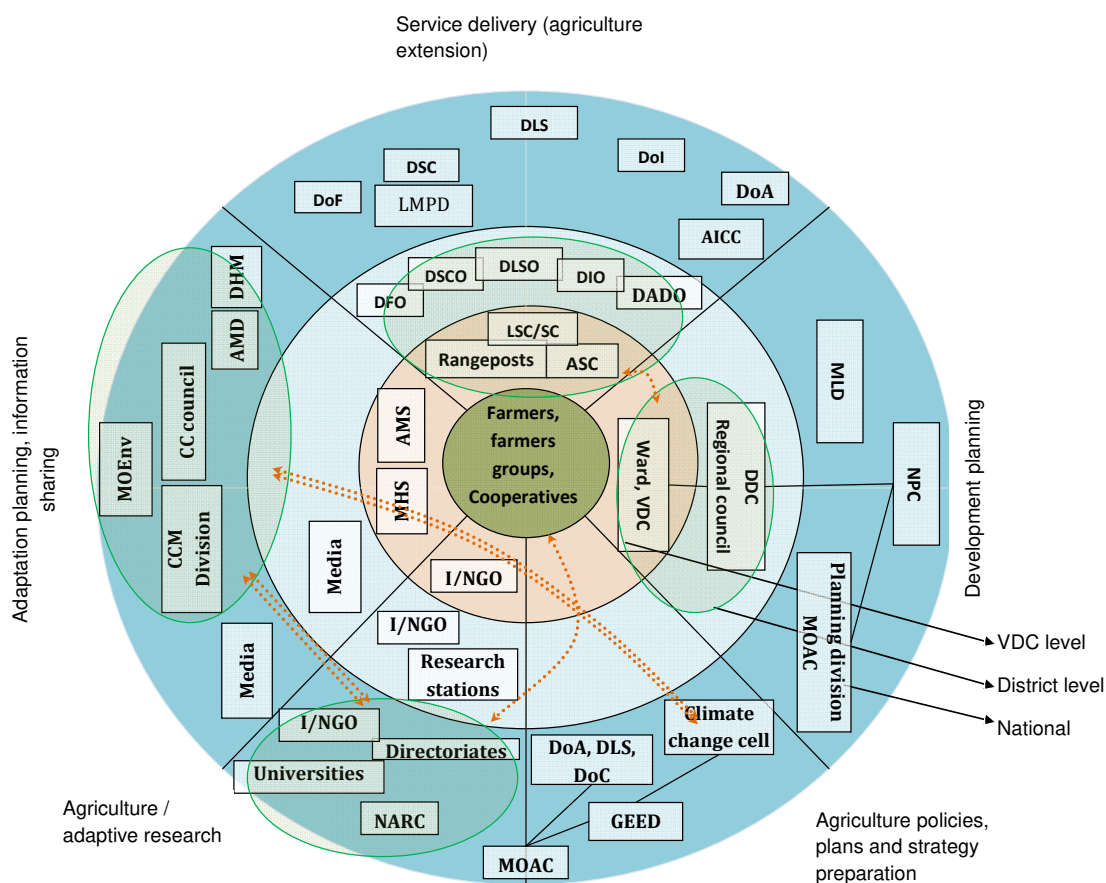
Service delivery (agriculture extension)

DLS

DSC

DoI

DoA

DoF

LMPD

AICC

DHM

DSCO

DLSO

DIO

DFO

DADO

AMD

LSC/SC

Rangeposts

ASC

CC council

MLD

MOEnv

AMS

Farmers, farmers groups, Cooperatives

Ward, VDC

DDC Regional council

NPC

MHS

CCM Division

Media

I/NGO

Planning division MOAC

I/NGO

Media

Research stations

I/NGO

Climate change cell

Directoriates

DoA, DLS, DoC

Universities

NARC

GEED

MOAC

Adaptation planning, information sharing

Development planning

VDC level

District level

National

Agriculture / adaptive research

Agriculture policies, plans and strategy preparation